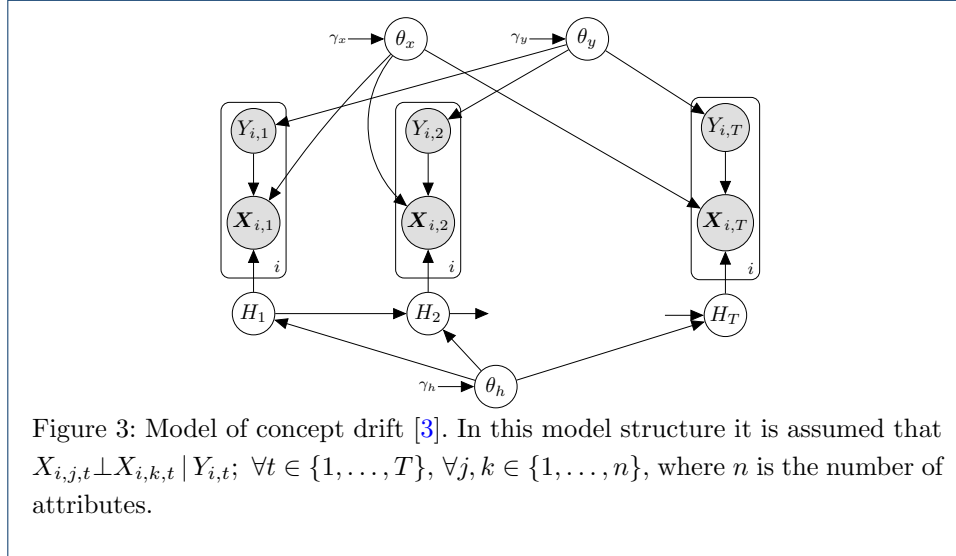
$\gamma_x$ $\theta_x$ $\gamma_y$ $\theta_y$

$Y_{i,1}$ $Y_{i,2}$ $Y_{i,T}$

$\boldsymbol{X}_{i,1}$ $\boldsymbol{X}_{i,2}$ $\boldsymbol{X}_{i,T}$

$i$ $i$ $i$

$H_1$ $H_2$ $H_T$

$\gamma_h$ $\theta_h$

Figure 3: Model of concept drift [3]. In this model structure it is assumed that $X_{i,j,t} \perp X_{i,k,t} \,|\, Y_{i,t};\ \forall t \in \{1, \ldots, T\}, \forall j, k \in \{1, \ldots, n\}$, where $n$ is the number of attributes.